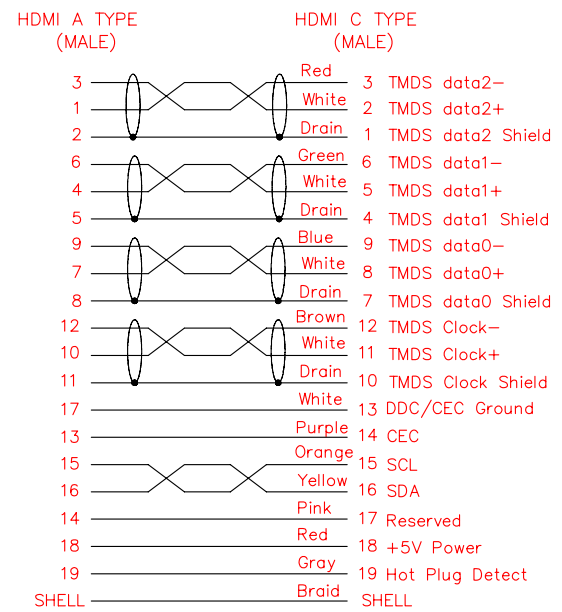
HDMI A TYPE
(MALE)

HDMI C TYPE
(MALE)

| HDMI A | Wire | HDMI C | Signal |
|---|---|---|---|
| 3 | Red | 3 | TMDS data2– |
| 1 | White | 2 | TMDS data2+ |
| 2 | Drain | 1 | TMDS data2 Shield |
| 6 | Green | 6 | TMDS data1– |
| 4 | White | 5 | TMDS data1+ |
| 5 | Drain | 4 | TMDS data1 Shield |
| 9 | Blue | 9 | TMDS data0– |
| 7 | White | 8 | TMDS data0+ |
| 8 | Drain | 7 | TMDS data0 Shield |
| 12 | Brown | 12 | TMDS Clock– |
| 10 | White | 11 | TMDS Clock+ |
| 11 | Drain | 10 | TMDS Clock Shield |
| 17 | White | 13 | DDC/CEC Ground |
| 13 | Purple | 14 | CEC |
| 15 | Orange | 15 | SCL |
| 16 | Yellow | 16 | SDA |
| 14 | Pink | 17 | Reserved |
| 18 | Red | 18 | +5V Power |
| 19 | Gray | 19 | Hot Plug Detect |
| SHELL | Braid | SHELL | |